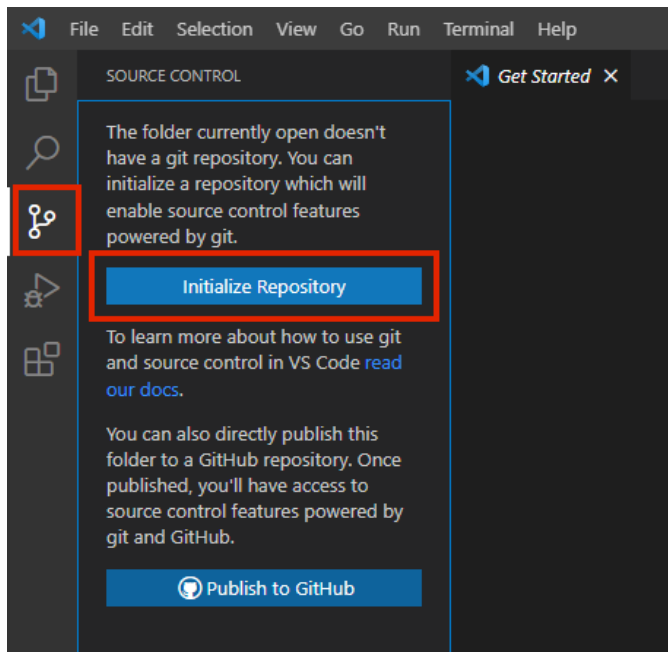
File Edit Selection View Go Run Terminal Help

SOURCE CONTROL

Get Started ×

The folder currently open doesn't have a git repository. You can initialize a repository which will enable source control features powered by git.

Initialize Repository

To learn more about how to use git and source control in VS Code read our docs.

You can also directly publish this folder to a GitHub repository. Once published, you'll have access to source control features powered by git and GitHub.

Publish to GitHub